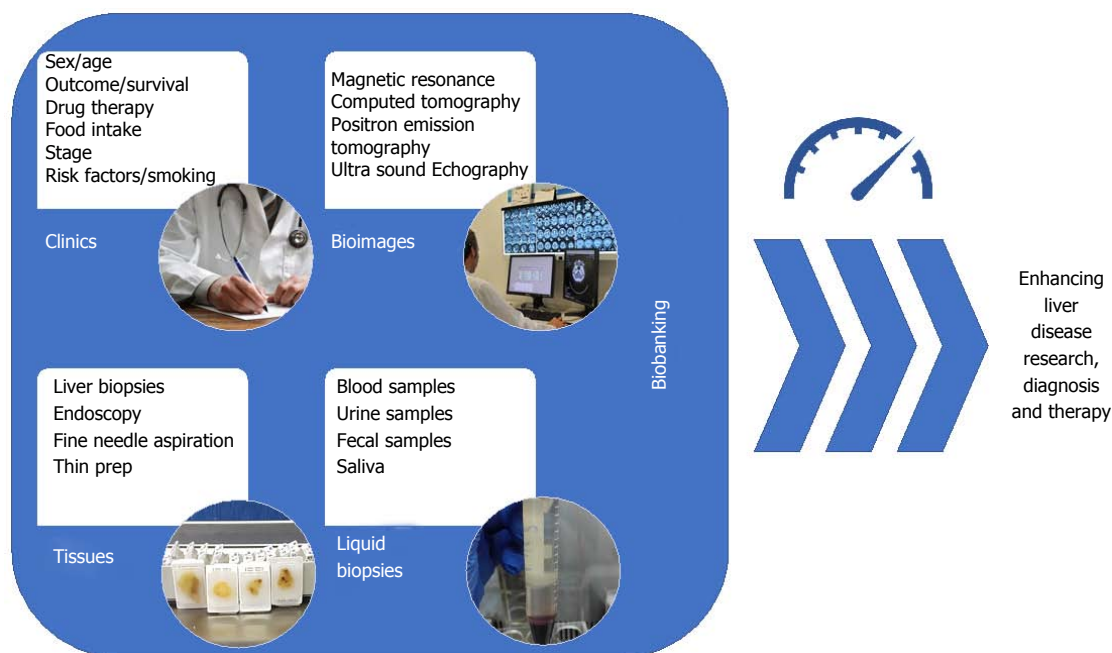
Sex/age
Outcome/survival
Drug therapy
Food intake
Stage
Risk factors/smoking

Clinics

Magnetic resonance
Computed tomography
Positron emission tomography
Ultra sound Echography

Bioimages

Liver biopsies
Endoscopy
Fine needle aspiration
Thin prep

Tissues

Blood samples
Urine samples
Fecal samples
Saliva

Liquid biopsies

Biobanking

Enhancing liver disease research, diagnosis and therapy